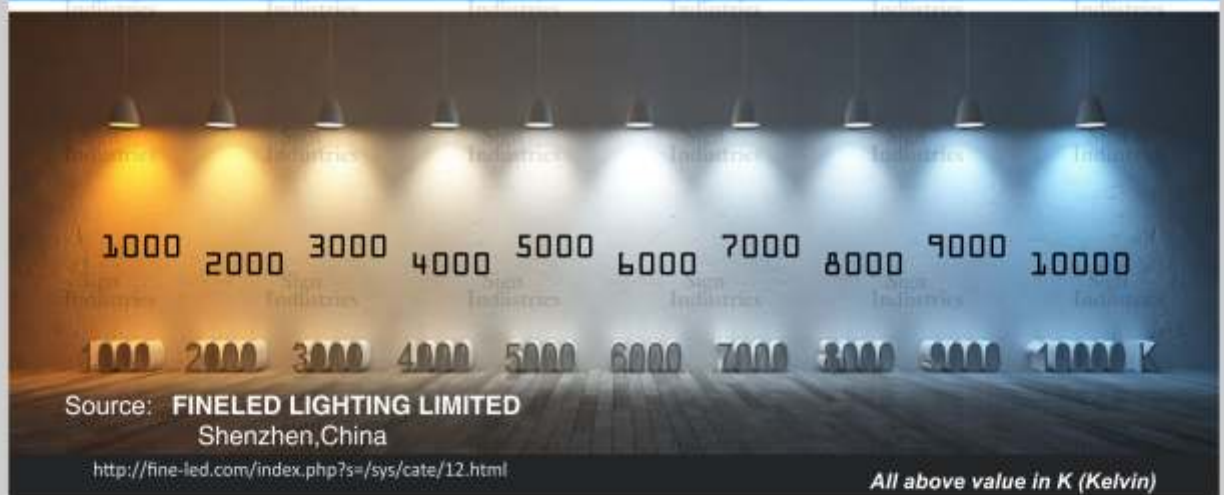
Industries Industries Industries Industries Industries Industries

Industries Industries Industries Industries Industries Industries

1000 2000 3000 4000 5000 6000 7000 8000 9000 10000

Sign Industries Sign Industries Sign Industries Sign Industries Sign Industries Industries

1000 2000 3000 4000 5000 6000 7000 8000 9000 10000 K

Source: FINELED LIGHTING LIMITED
Shenzhen,China

http://fine-led.com/index.php?s=/sys/cate/12.html

All above value in K (Kelvin)